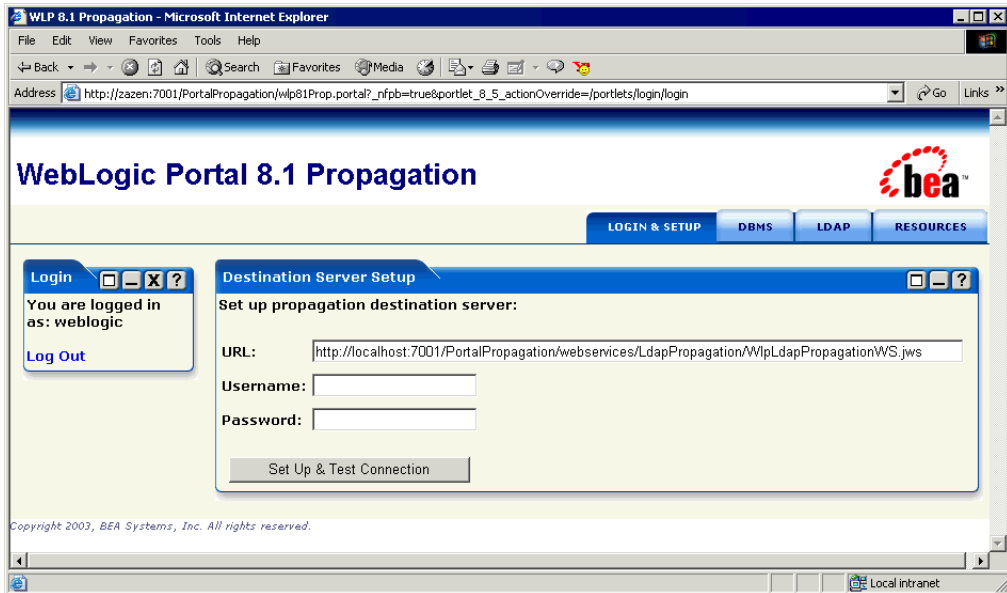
WLP 8.1 Propagation - Microsoft Internet Explorer

File Edit View Favorites Tools Help

Back Search Favorites Media

Address http://zazen:7001/PortalPropagation/wlp81Prop.portal?_nfpb=true&portlet_8_5_actionOverride=/portlets/login/login Go Links

WebLogic Portal 8.1 Propagation

bea

LOGIN & SETUP DBMS LDAP RESOURCES

Login

You are logged in as: weblogic

Log Out

Destination Server Setup

Set up propagation destination server:

URL: http://localhost:7001/PortalPropagation/webservices/LdapPropagation/WlpLdapPropagationWS.jws

Username:

Password:

Set Up & Test Connection

Copyright 2003, BEA Systems, Inc. All rights reserved.

Local intranet